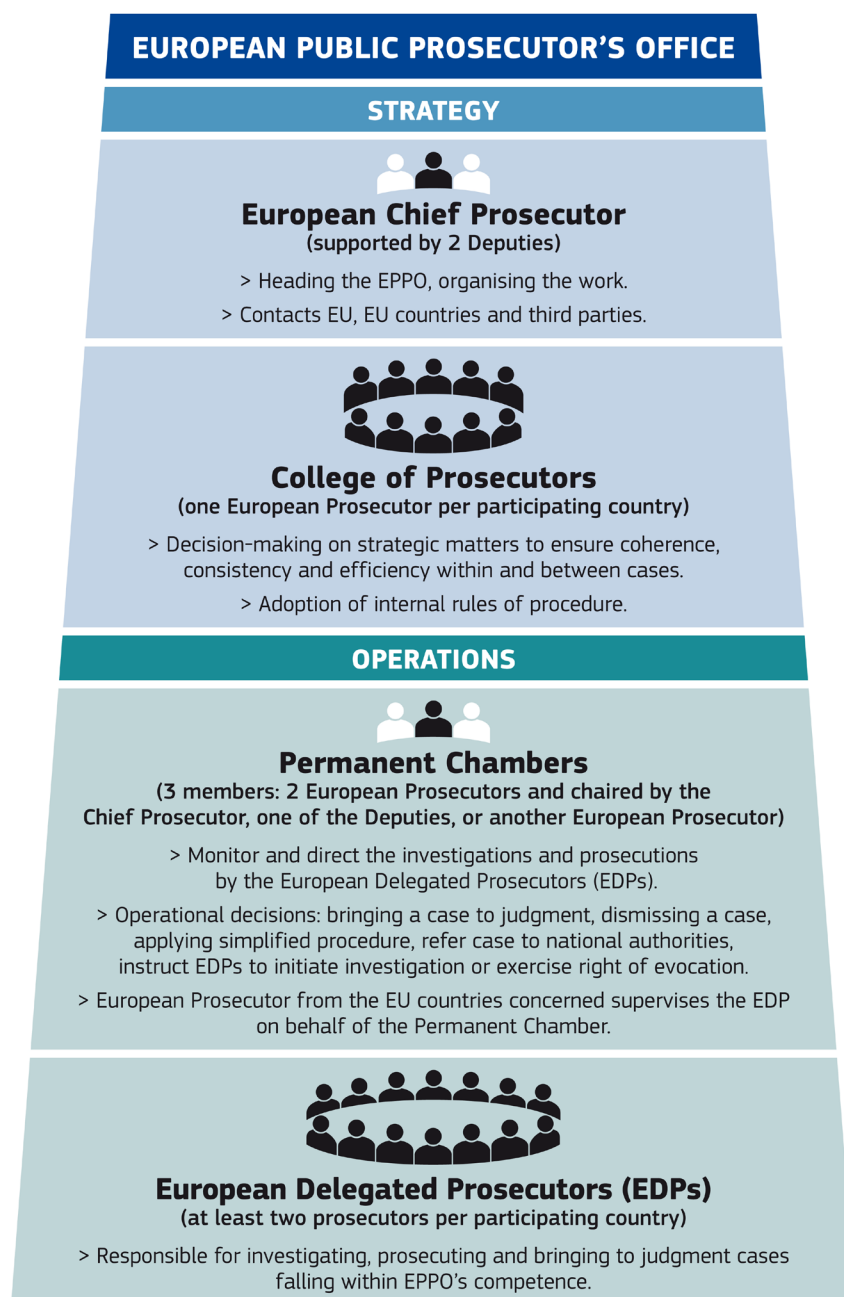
EUROPEAN PUBLIC PROSECUTOR'S OFFICE

STRATEGY

European Chief Prosecutor
(supported by 2 Deputies)

> Heading the EPPO, organising the work.

> Contacts EU, EU countries and third parties.

College of Prosecutors
(one European Prosecutor per participating country)

> Decision-making on strategic matters to ensure coherence, consistency and efficiency within and between cases.

> Adoption of internal rules of procedure.

OPERATIONS

Permanent Chambers
(3 members: 2 European Prosecutors and chaired by the Chief Prosecutor, one of the Deputies, or another European Prosecutor)

> Monitor and direct the investigations and prosecutions by the European Delegated Prosecutors (EDPs).

> Operational decisions: bringing a case to judgment, dismissing a case, applying simplified procedure, refer case to national authorities, instruct EDPs to initiate investigation or exercise right of evocation.

> European Prosecutor from the EU countries concerned supervises the EDP on behalf of the Permanent Chamber.

European Delegated Prosecutors (EDPs)
(at least two prosecutors per participating country)

> Responsible for investigating, prosecuting and bringing to judgment cases falling within EPPO's competence.